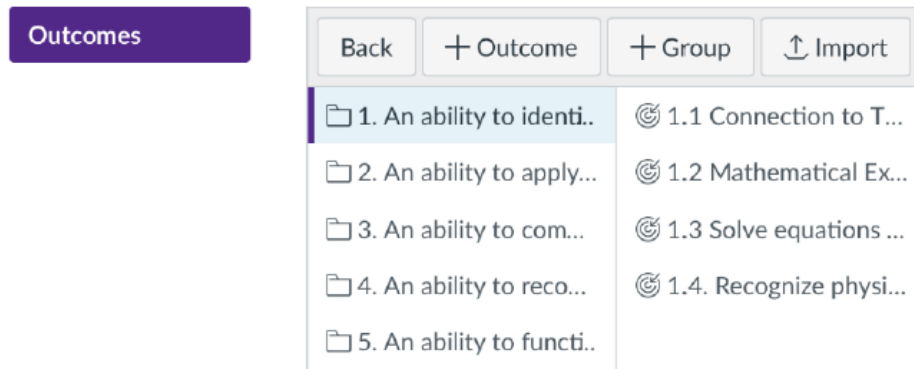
Outcomes

Back
+ Outcome
+ Group
Import

1. An ability to identi..
2. An ability to apply...
3. An ability to com...
4. An ability to reco...
5. An ability to functi..

1.1 Connection to T...
1.2 Mathematical Ex...
1.3 Solve equations ...
1.4. Recognize physi...